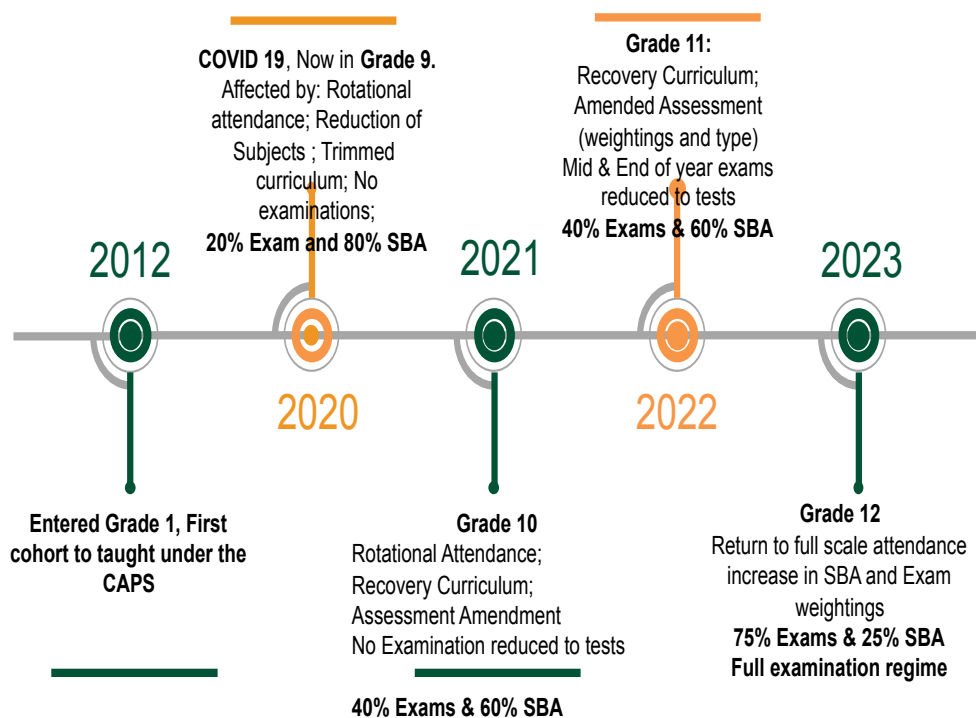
COVID 19, Now in Grade 9.
Affected by: Rotational attendance; Reduction of Subjects ; Trimmed curriculum; No examinations;
20% Exam and 80% SBA

Grade 11:
Recovery Curriculum;
Amended Assessment (weightings and type)
Mid & End of year exams reduced to tests
40% Exams & 60% SBA

2012

2020

2021

2022

2023

Entered Grade 1, First cohort to taught under the CAPS

Grade 10
Rotational Attendance;
Recovery Curriculum;
Assessment Amendment
No Examination reduced to tests

40% Exams & 60% SBA

Grade 12
Return to full scale attendance increase in SBA and Exam weightings
75% Exams & 25% SBA
Full examination regime